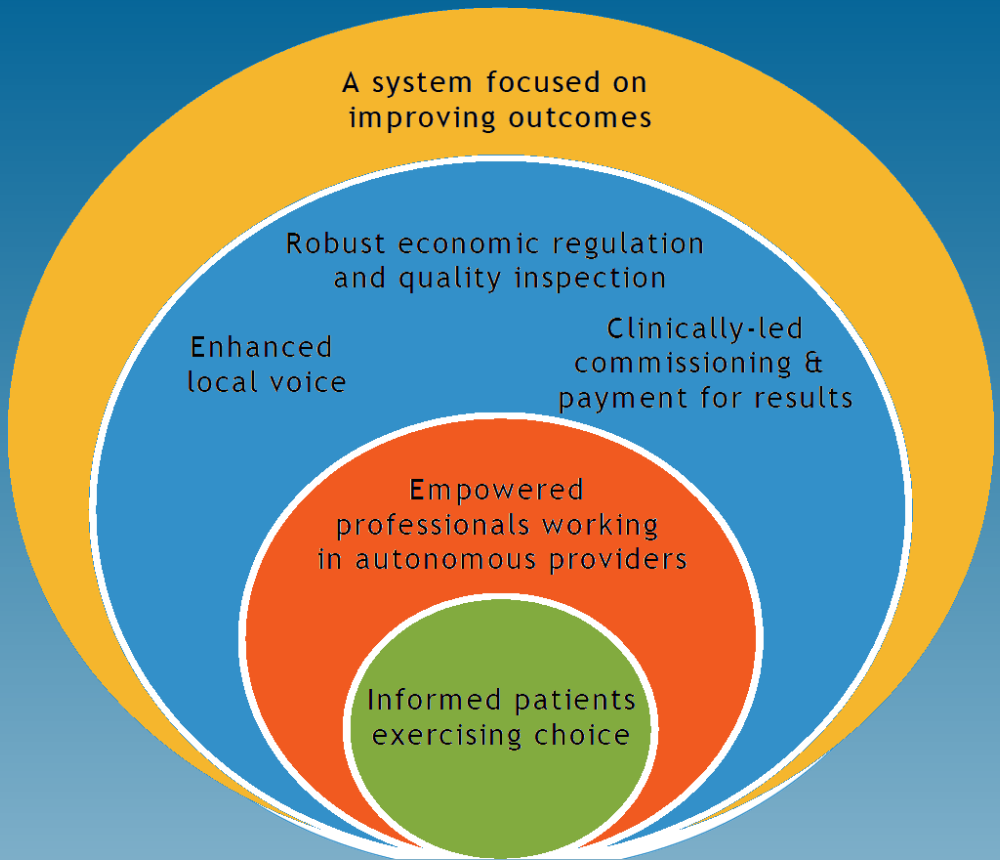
A system focused on improving outcomes

Robust economic regulation and quality inspection

Enhanced local voice

Clinically-led commissioning & payment for results

Empowered professionals working in autonomous providers

Informed patients exercising choice